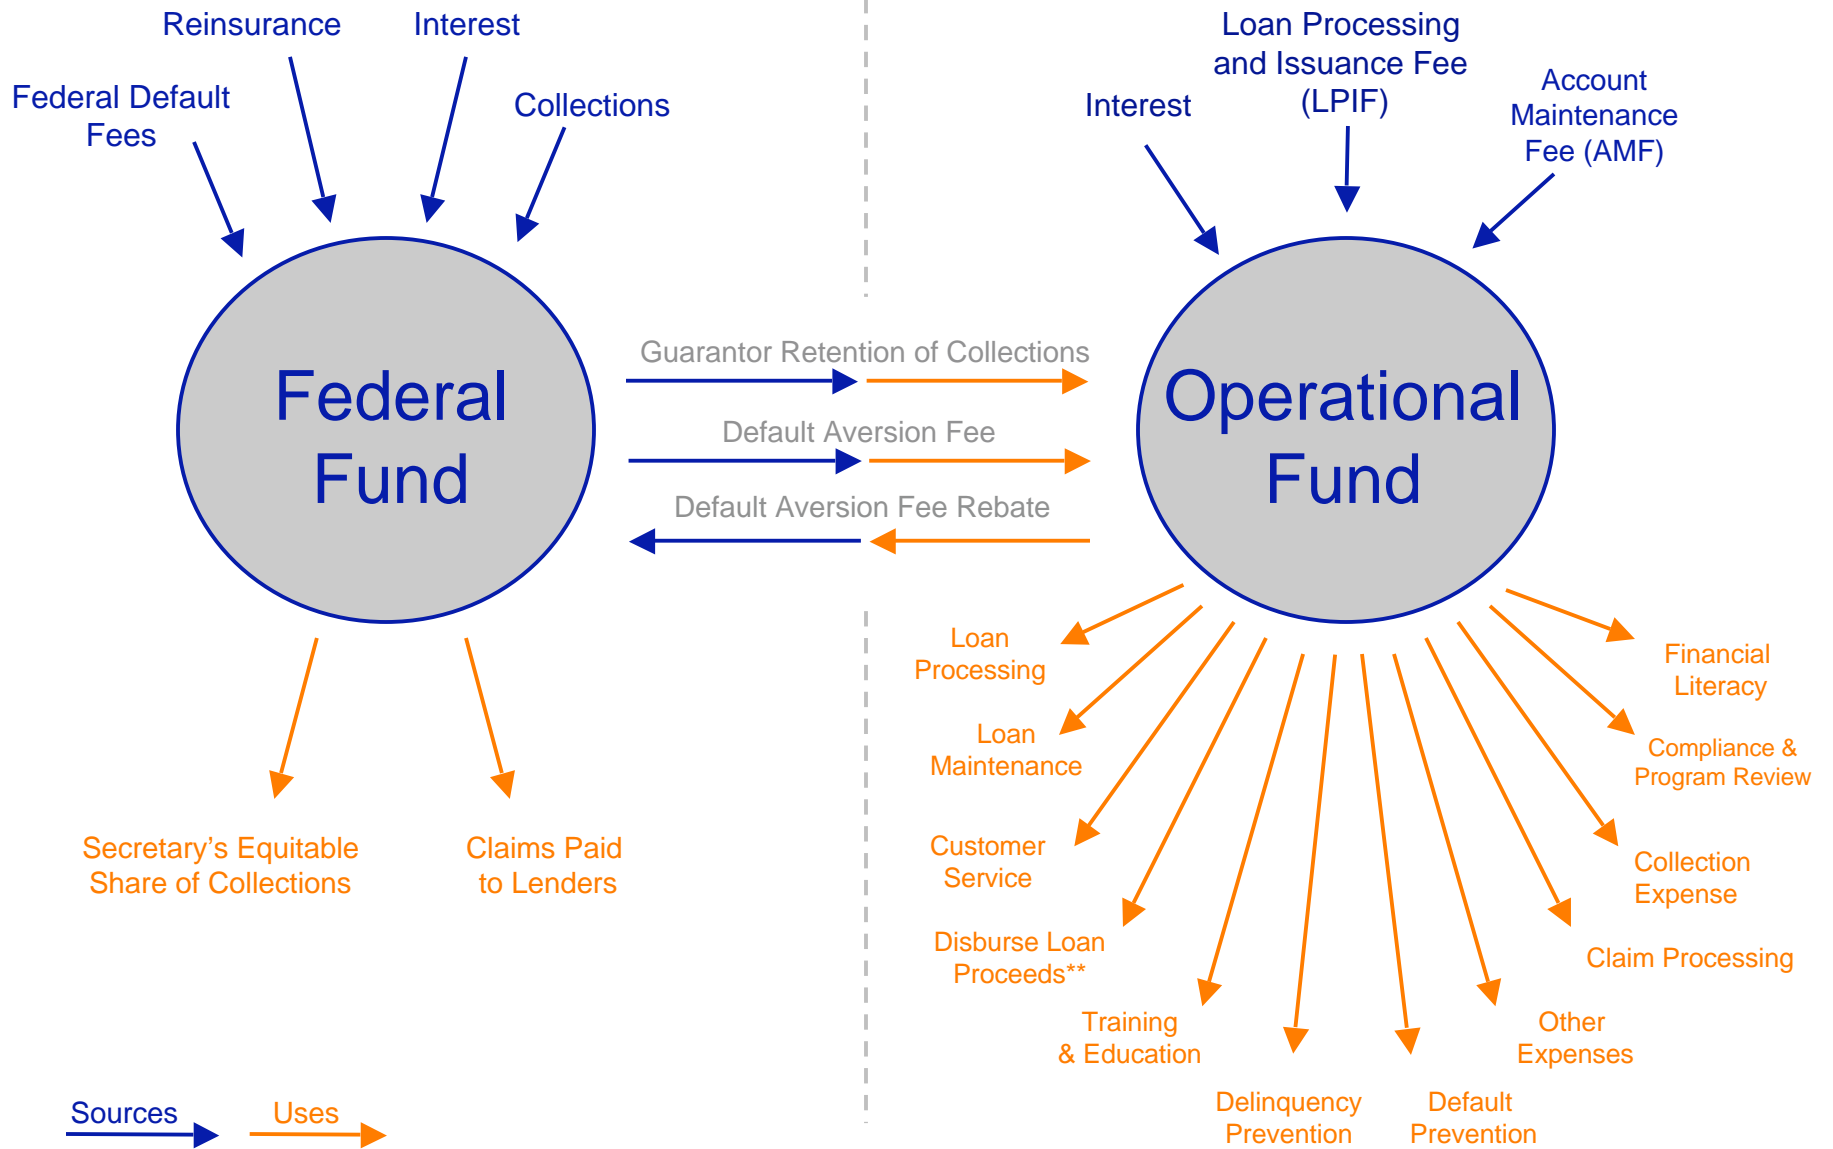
Reinsurance

Interest

Federal Default Fees

Collections

Federal Fund

Secretary's Equitable Share of Collections

Claims Paid to Lenders

Guarantor Retention of Collections

Default Aversion Fee

Default Aversion Fee Rebate

Loan Processing and Issuance Fee (LPIF)

Interest

Account Maintenance Fee (AMF)

Operational Fund

Loan Processing

Loan Maintenance

Customer Service

Disburse Loan Proceeds**

Training & Education

Delinquency Prevention

Default Prevention

Other Expenses

Claim Processing

Collection Expense

Compliance & Program Review

Financial Literacy

Sources

Uses